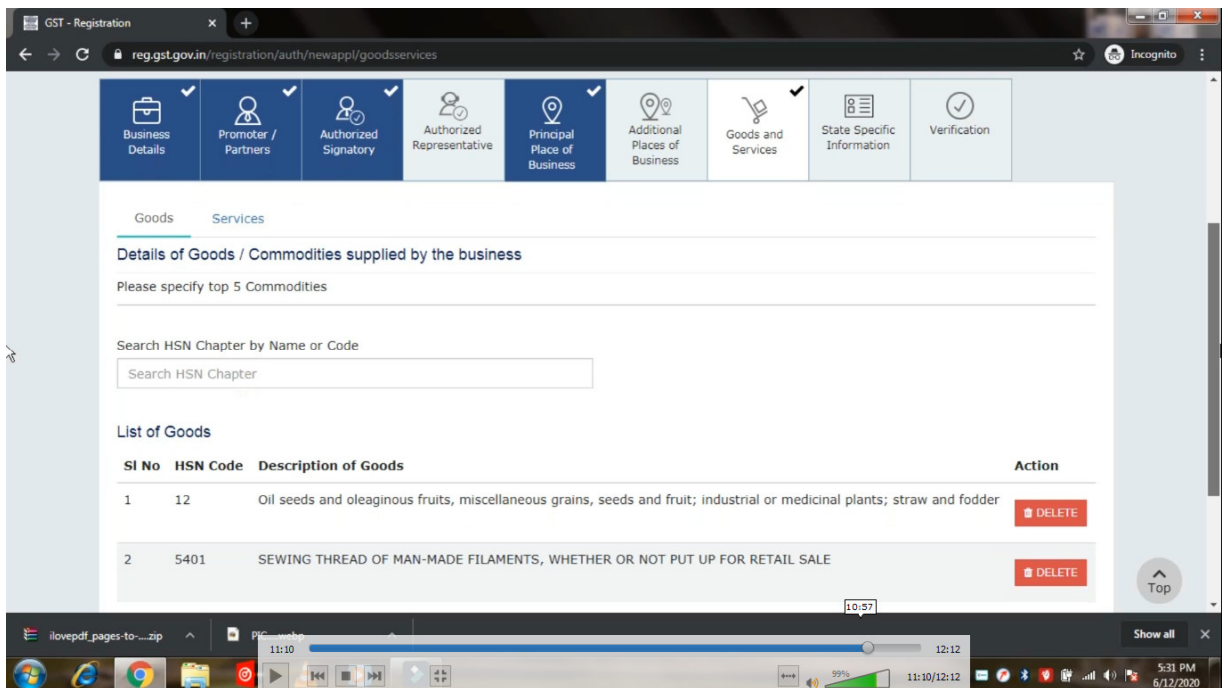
GST - Registration

reg.gst.gov.in/registration/auth/newappl/goodsservices

Incognito

Business Details

Promoter / Partners

Authorized Signatory

Authorized Representative

Principal Place of Business

Additional Places of Business

Goods and Services

State Specific Information

Verification

Goods

Services

Details of Goods / Commodities supplied by the business

Please specify top 5 Commodities

Search HSN Chapter by Name or Code

Search HSN Chapter

List of Goods

| Sl No | HSN Code | Description of Goods | Action |
|---|---|---|---|
| 1 | 12 | Oil seeds and oleaginous fruits, miscellaneous grains, seeds and fruit; industrial or medicinal plants; straw and fodder | DELETE |
| 2 | 5401 | SEWING THREAD OF MAN-MADE FILAMENTS, WHETHER OR NOT PUT UP FOR RETAIL SALE | DELETE |

Top

ilovepdf_pages-to-....zip

PIC....webp

10:57

11:10

12:12

99%

11:10/12:12

Show all

5:31 PM
6/12/2020